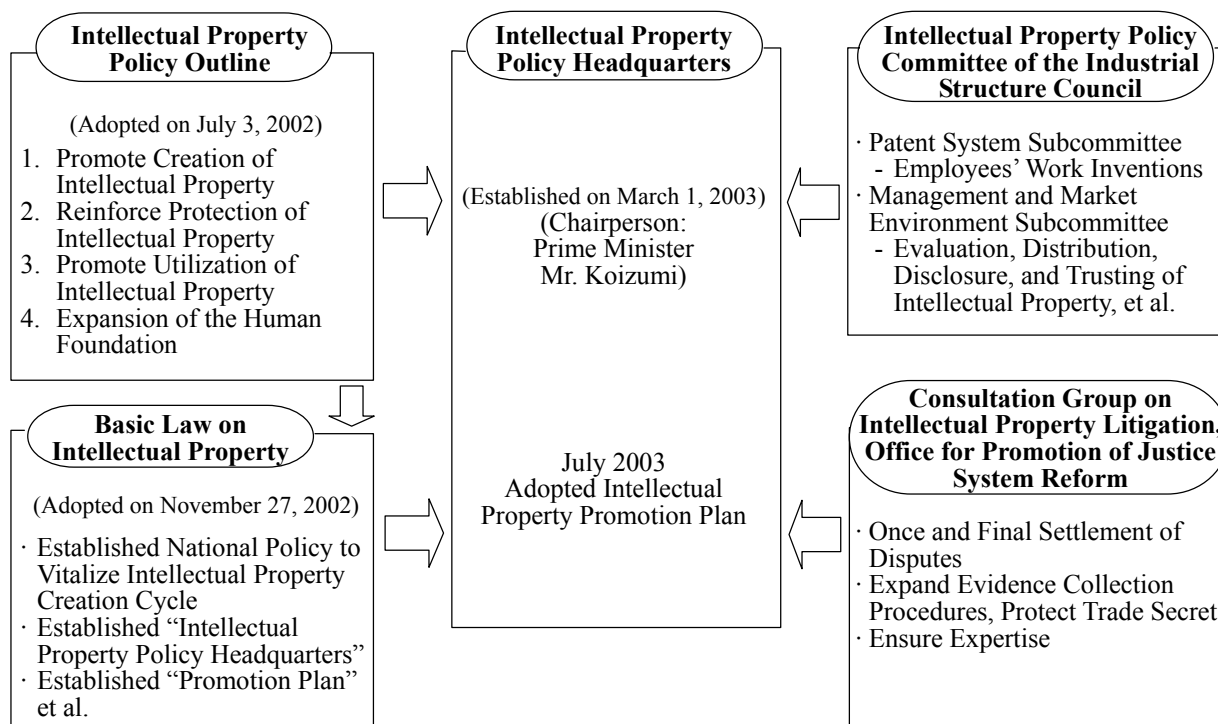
Intellectual Property Policy Outline

(Adopted on July 3, 2002)

1. Promote Creation of Intellectual Property
2. Reinforce Protection of Intellectual Property
3. Promote Utilization of Intellectual Property
4. Expansion of the Human Foundation

Basic Law on Intellectual Property

(Adopted on November 27, 2002)

· Established National Policy to Vitalize Intellectual Property Creation Cycle
· Established "Intellectual Property Policy Headquarters"
· Established "Promotion Plan" et al.

Intellectual Property Policy Headquarters

(Established on March 1, 2003)
(Chairperson: Prime Minister Mr. Koizumi)

July 2003
Adopted Intellectual Property Promotion Plan

Intellectual Property Policy Committee of the Industrial Structure Council

· Patent System Subcommittee
- Employees' Work Inventions
· Management and Market Environment Subcommittee
- Evaluation, Distribution, Disclosure, and Trusting of Intellectual Property, et al.

Consultation Group on Intellectual Property Litigation, Office for Promotion of Justice System Reform

· Once and Final Settlement of Disputes
· Expand Evidence Collection Procedures, Protect Trade Secret
· Ensure Expertise